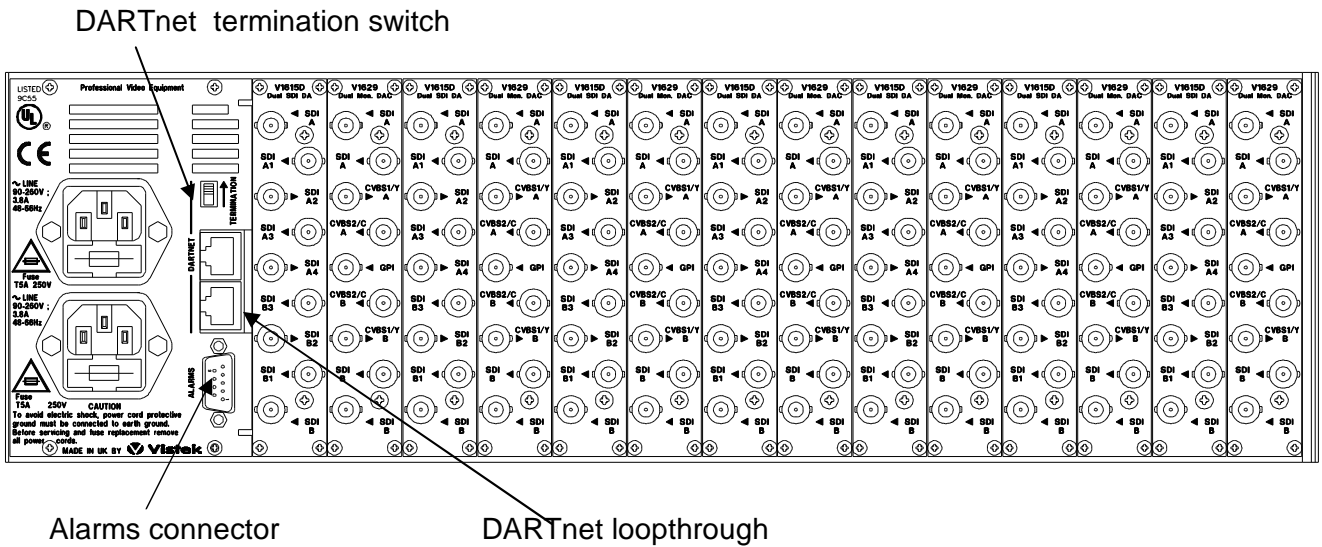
DARTnet termination switch

LISTED 9C55

Professional Video Equipment

CE

~ LINE 90-250V ; 3.6A 48-66Hz

Fuse T5A 250V

~ LINE 90-250V ; 3.6A 48-66Hz

Fuse T5A 250V CAUTION

To avoid electric shock, power cord protective ground must be connected to earth ground. Before servicing and fuse replacement remove all power cords.

MADE IN UK BY Vistek

TERMINATION

DARTNET

ALARMS

V1615D Dual SDI DA
SDI A
SDI A1
SDI A2
SDI A3
SDI A4
SDI B3
SDI B2
SDI B1
SDI B

V1629 Dual Mon. DAC
SDI A
SDI A
CVBS1/Y A
CVBS2/C A
GPI
CVBS2/C B
CVBS1/Y B
SDI B
SDI B

V1615D Dual SDI DA

V1629 Dual Mon. DAC

V1615D Dual SDI DA

V1629 Dual Mon. DAC

V1615D Dual SDI DA

V1629 Dual Mon. DAC

V1615D Dual SDI DA

V1629 Dual Mon. DAC

V1615D Dual SDI DA

V1629 Dual Mon. DAC

V1615D Dual SDI DA

V1629 Dual Mon. DAC

Alarms connector

DARTnet loopthrough